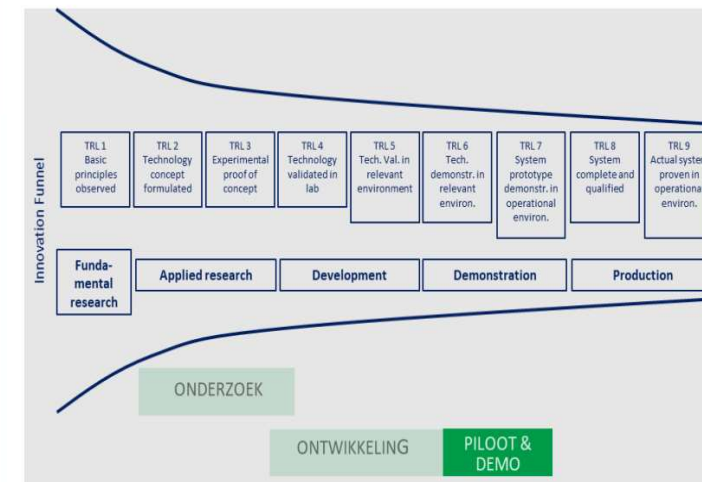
Innovation Funnel

TRL 1 Basic principles observed

TRL 2 Technology concept formulated

TRL 3 Experimental proof of concept

TRL 4 Technology validated in lab

TRL 5 Tech. Val. in relevant environment

TRL 6 Tech. demonstr. in relevant environ.

TRL 7 System prototype demonstr. in operational environ.

TRL 8 System complete and qualified

TRL 9 Actual syste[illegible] proven in operationa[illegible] environ.

Fundamental research

Applied research

Development

Demonstration

Production

ONDERZOEK

ONTWIKKELING

PILOOT & DEMO